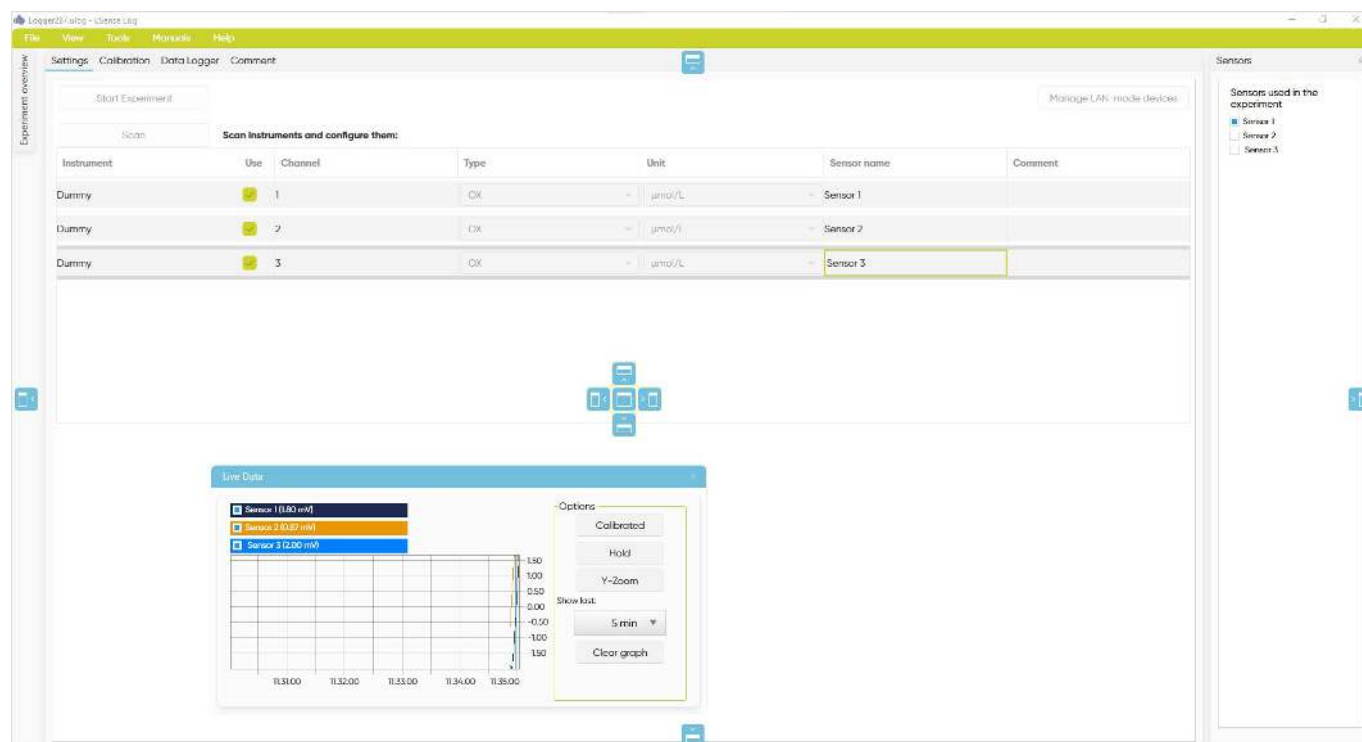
Logger23.rulog - uSense Log

File View Tools Manuals Help

Experiment overview

Settings Calibration Data Logger Comment

Start Experiment

Manage LAN-mode devices

Scan

Scan instruments and configure them:

| Instrument | Use | Channel | Type | Unit | Sensor name | Comment |
|---|---|---|---|---|---|---|
| Dummy | | 1 | OX | µmol/L | Sensor 1 | |
| Dummy | | 2 | OX | µmol/L | Sensor 2 | |
| Dummy | | 3 | OX | µmol/L | Sensor 3 | |

Live Data

Sensor 1 (0.80 mV)
Sensor 2 (0.87 mV)
Sensor 3 (2.00 mV)

1.50
1.00
0.50
0.00
-0.50
-1.00
-1.50

11:31:00 11:32:00 11:33:00 11:34:00 11:35:00

Options
Calibrated
Hold
Y-Zoom
Show last:
5 min
Clear graph

Sensors

Sensors used in the experiment
Sensor 1
Sensor 2
Sensor 3